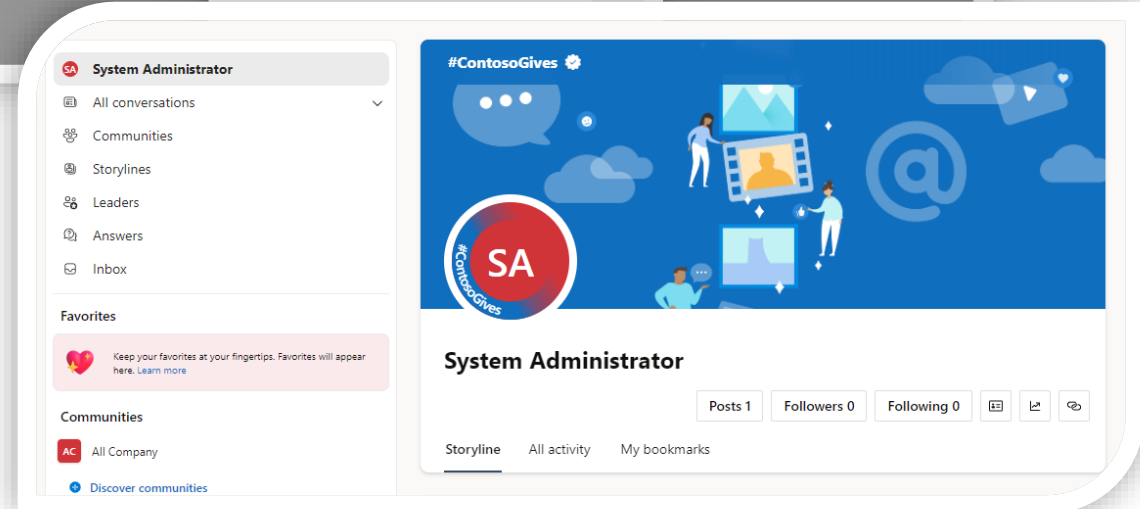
SA System Administrator
All conversations
Communities
Storylines
Leaders
Answers
Inbox

Favorites

Keep your favorites at your fingertips. Favorites will appear here. Learn more

Communities

AC All Company

Discover communities

#ContosoGives

#ContosoGives

SA

System Administrator

Posts 1
Followers 0
Following 0

Storyline
All activity
My bookmarks